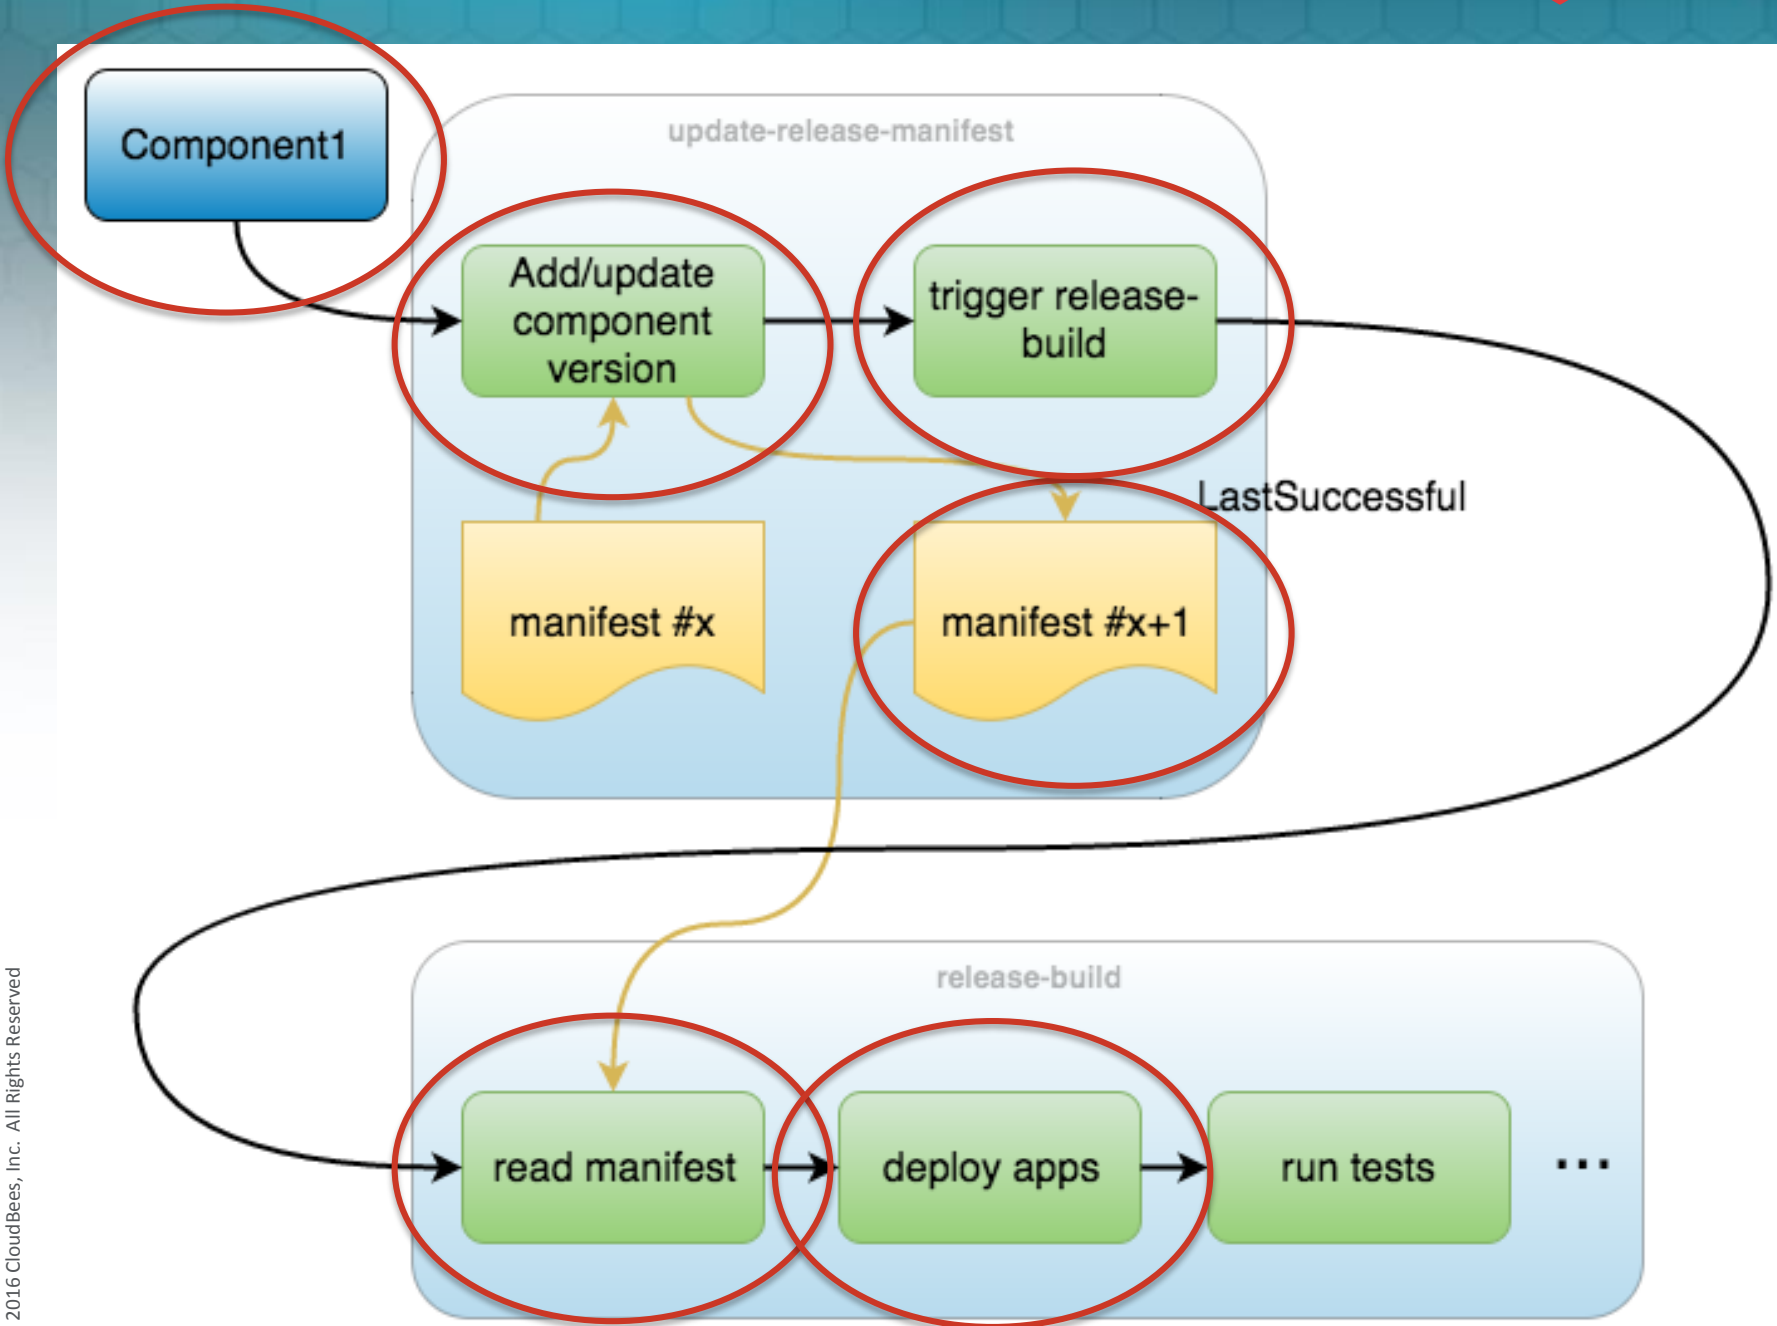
Component1

update-release-manifest

Add/update component version

trigger release-build

LastSuccessful

manifest #x

manifest #x+1

release-build

read manifest

deploy apps

run tests

...

2016 CloudBees, Inc. All Rights Reserved